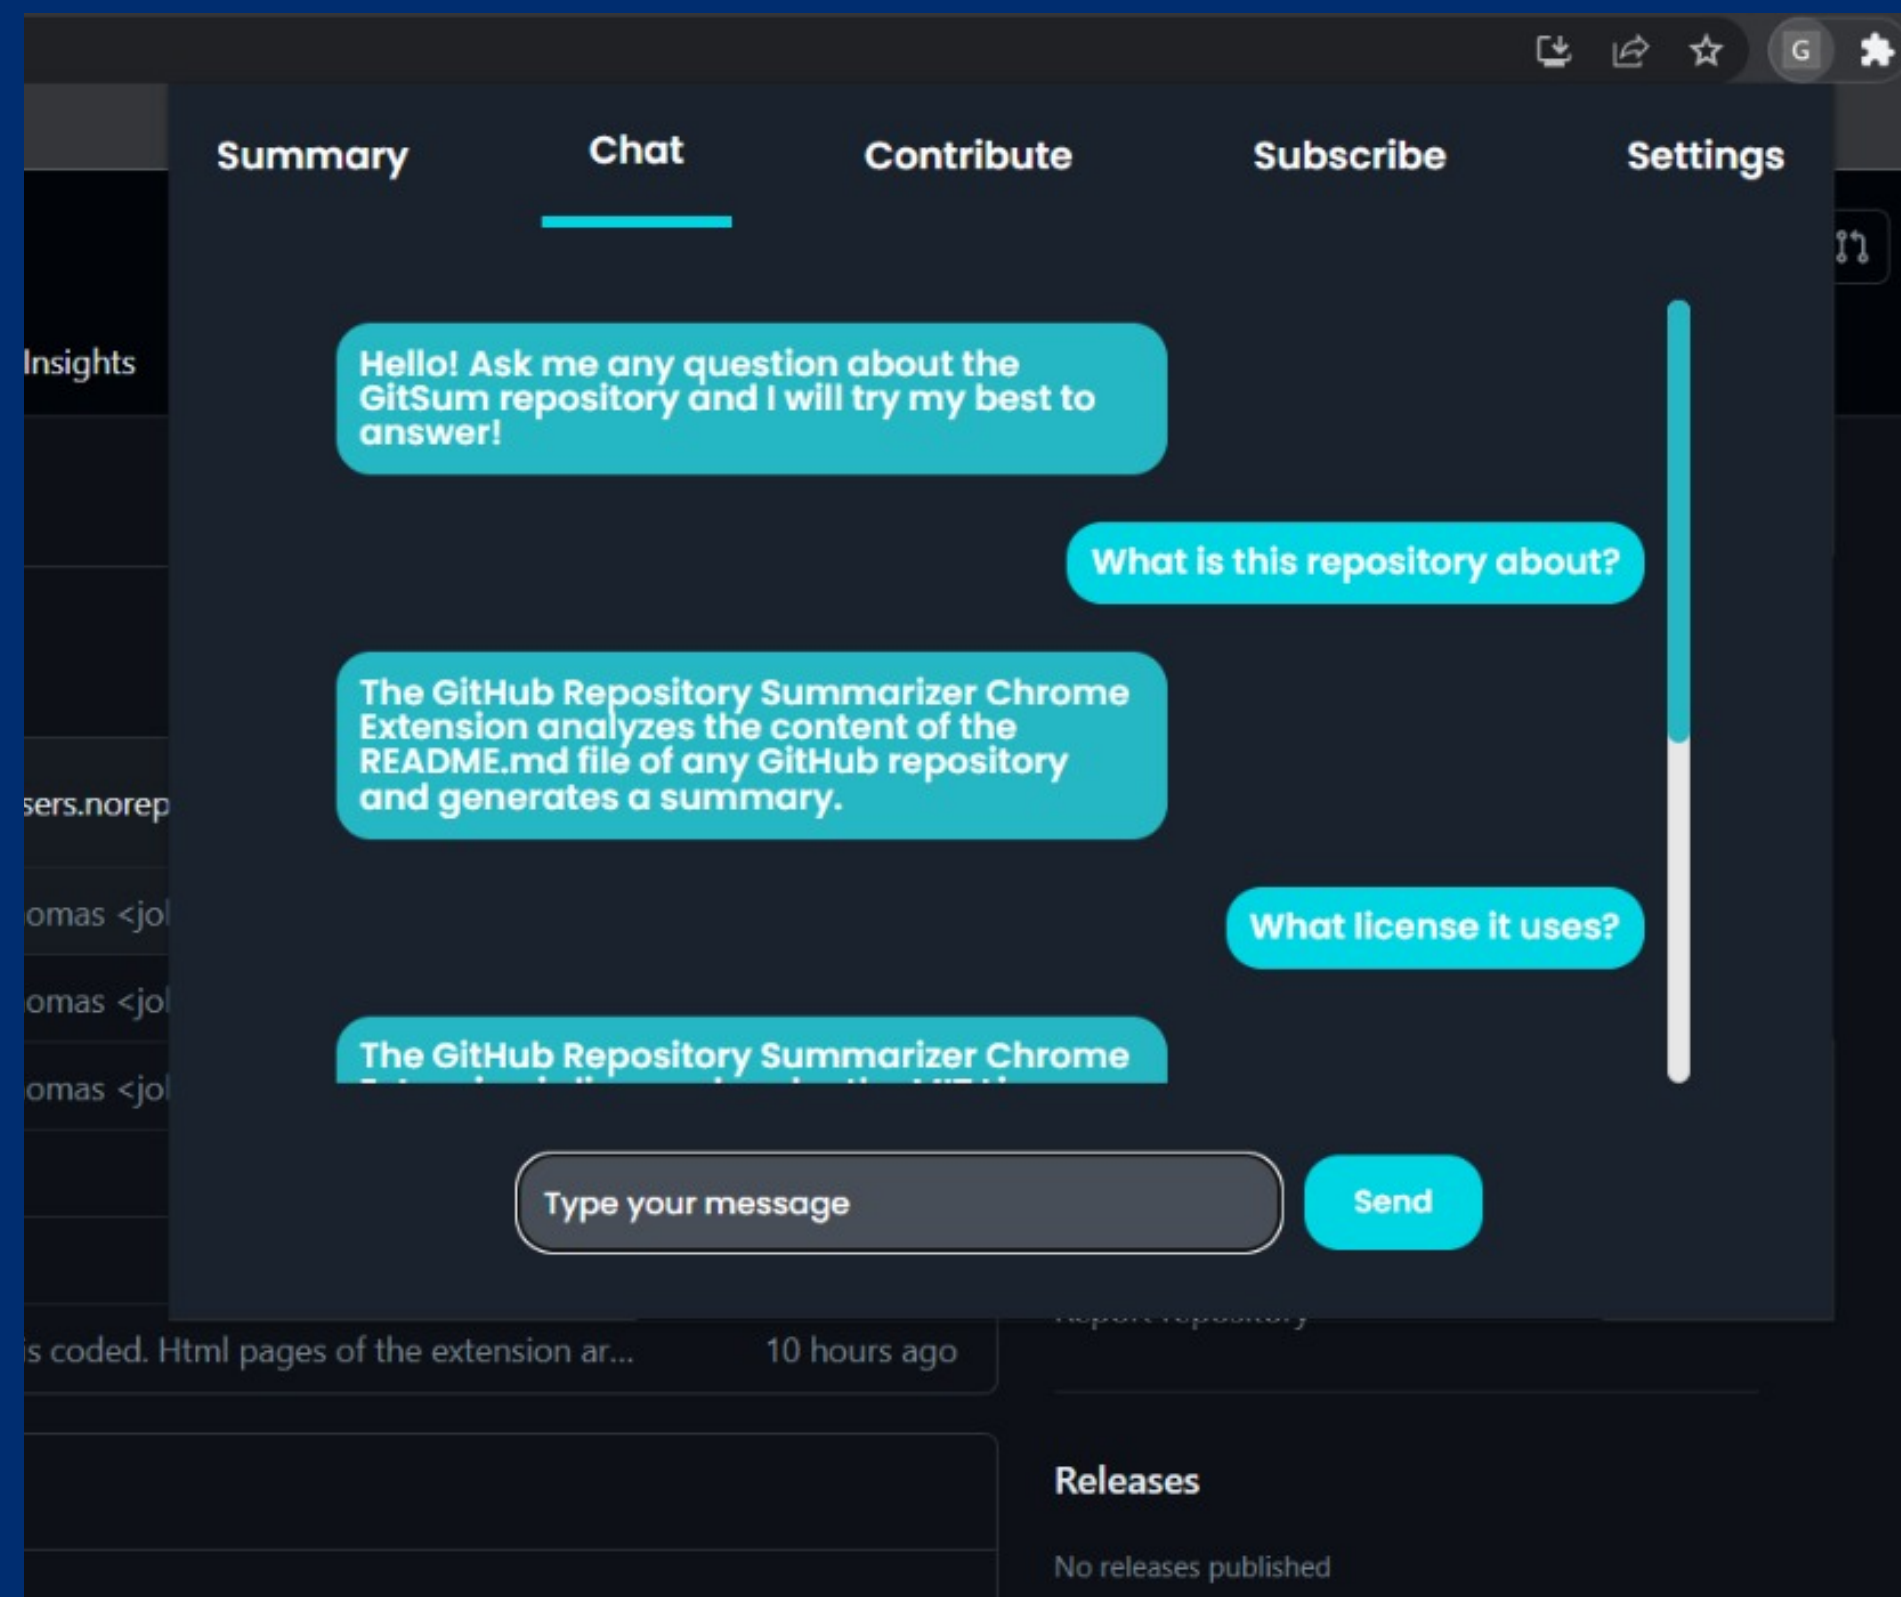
G

Summary Chat Contribute Subscribe Settings

Insights

Hello! Ask me any question about the GitSum repository and I will try my best to answer!

What is this repository about?

The GitHub Repository Summarizer Chrome Extension analyzes the content of the README.md file of any GitHub repository and generates a summary.

sers.norep

What license it uses?

omas <jo

omas <jo

The GitHub Repository Summarizer Chrome

omas <jo

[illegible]

Type your message

Send

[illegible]

is coded. Html pages of the extension ar... 10 hours ago

Releases

No releases published